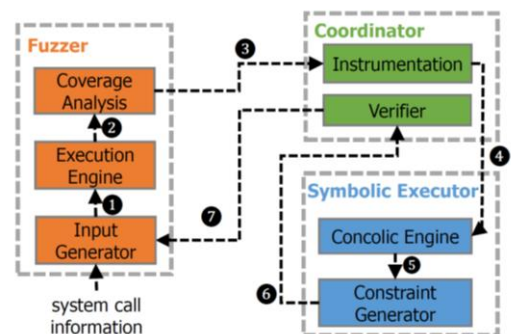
Fuzzer

Coverage Analysis

2

Execution Engine

1

Input Generator

system call information

3

Coordinator

Instrumentation

Verifier

7

4

Symbolic Executor

Concolic Engine

5

6

Constraint Generator